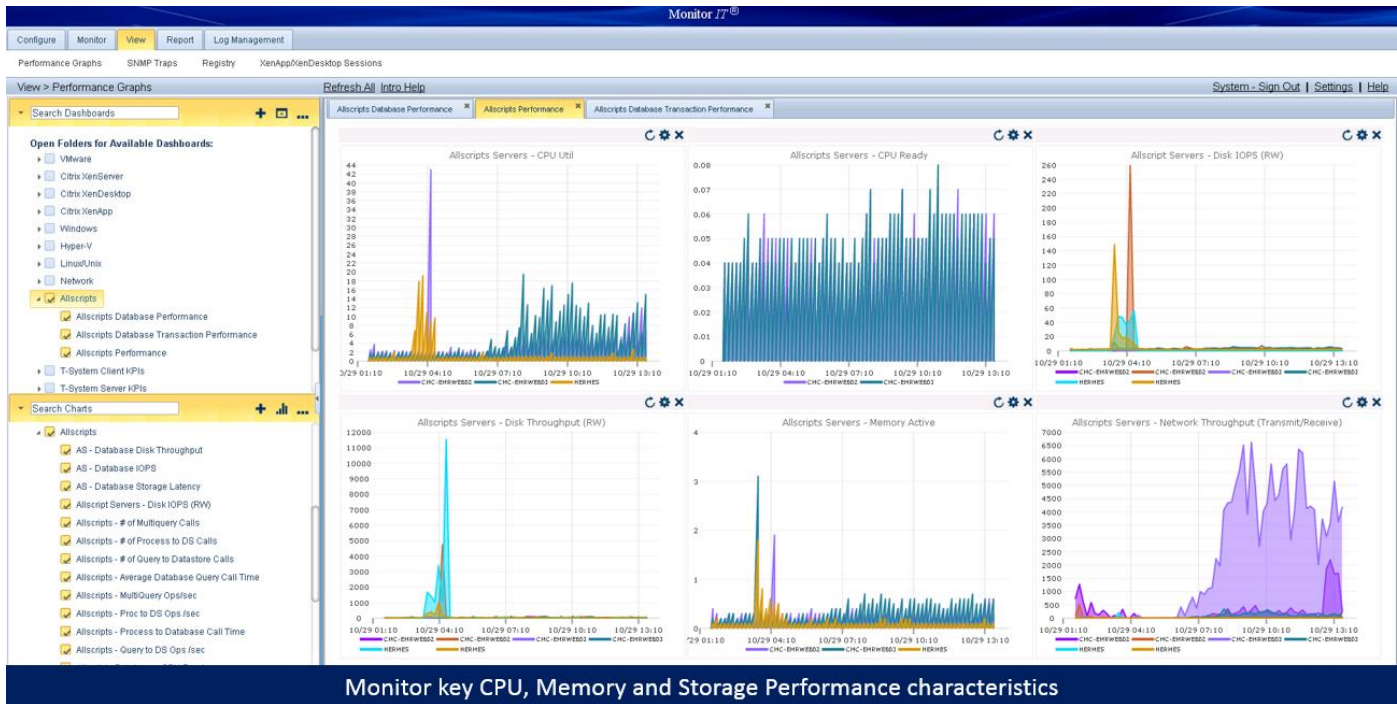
Monitor IT®

Configure | Monitor | View | Report | Log Management

Performance Graphs | SNMP Traps | Registry | XenApp/XenDesktop Sessions

View > Performance Graphs

Refresh All | Intro Help

System - Sign Out | Settings | Help

Search Dashboards

Open Folders for Available Dashboards:

VMware
Citrix XenServer
Citrix XenDesktop
Citrix XenApp
Windows
Hyper-V
Linux/Unix
Network
Allscripts
Allscripts Database Performance
Allscripts Database Transaction Performance
Allscripts Performance
T-System Client KPIs
T-System Server KPIs

Search Charts

Allscripts
AS - Database Disk Throughput
AS - Database IOPS
AS - Database Storage Latency
Allscript Servers - Disk IOPS (RW)
Allscripts - # of Multiquery Calls
Allscripts - # of Process to DS Calls
Allscripts - # of Query to Datastore Calls
Allscripts - Average Database Query Call Time
Allscripts - MultiQuery Ops/sec
Allscripts - Proc to DS Ops /sec
Allscripts - Process to Database Call Time
Allscripts - Query to DS Ops /sec

Allscripts Database Performance | Allscripts Performance | Allscripts Database Transaction Performance

Allscripts Servers - CPU Util

44 42 40 38 36 34 32 30 28 26 24 22 20 18 16 14 12 10 8 6 4 2 0

0/29 01:10 | 10/29 04:10 | 10/29 07:10 | 10/29 10:10 | 10/29 13:10

CMC-EMRWEB02 | CMC-EMRWEB03 | HERMES

Allscripts Servers - CPU Ready

0.08 0.07 0.06 0.05 0.04 0.03 0.02 0.01 0

10/29 01:10 | 10/29 04:10 | 10/29 07:10 | 10/29 10:10 | 10/29 13:10

CMC-EMRWEB02 | CMC-EMRWEB03

Allscript Servers - Disk IOPS (RW)

260 240 220 200 180 160 140 120 100 80 60 40 20 0

10/29 01:10 | 10/29 04:10 | 10/29 07:10 | 10/29 10:10 | 10/29 13:10

CMC-EMRWEB02 | CMC-EMRWEB02 | CMC-EMRWEB03 | CMC-EMRWEB03 | HERMES | HERMES

Allscripts Servers - Disk Throughput (RW)

12000 11000 10000 9000 8000 7000 6000 5000 4000 3000 2000 1000 0

10/29 01:10 | 10/29 04:10 | 10/29 07:10 | 10/29 10:10 | 10/29 13:10

CMC-EMRWEB02 | CMC-EMRWEB02 | CMC-EMRWEB03 | CMC-EMRWEB03 | HERMES | HERMES

Allscripts Servers - Memory Active

4 3 2 1 0

'29 01:10 | 10/29 04:10 | 10/29 07:10 | 10/29 10:10 | 10/29 13:10

CMC-EMRWEB02 | CMC-EMRWEB03 | HERMES

Allscripts Servers - Network Throughput (Transmit/Receive)

7000 6500 6000 5500 5000 4500 4000 3500 3000 2500 2000 1500 1000 500 0

10/29 01:10 | 10/29 04:10 | 10/29 07:10 | 10/29 10:10 | 10/29 13:10

CMC-EMRWEB02 | CMC-EMRWEB02 | CMC-EMRWEB03 | CMC-EMRWEB03 | HERMES | HERMES

Monitor key CPU, Memory and Storage Performance characteristics